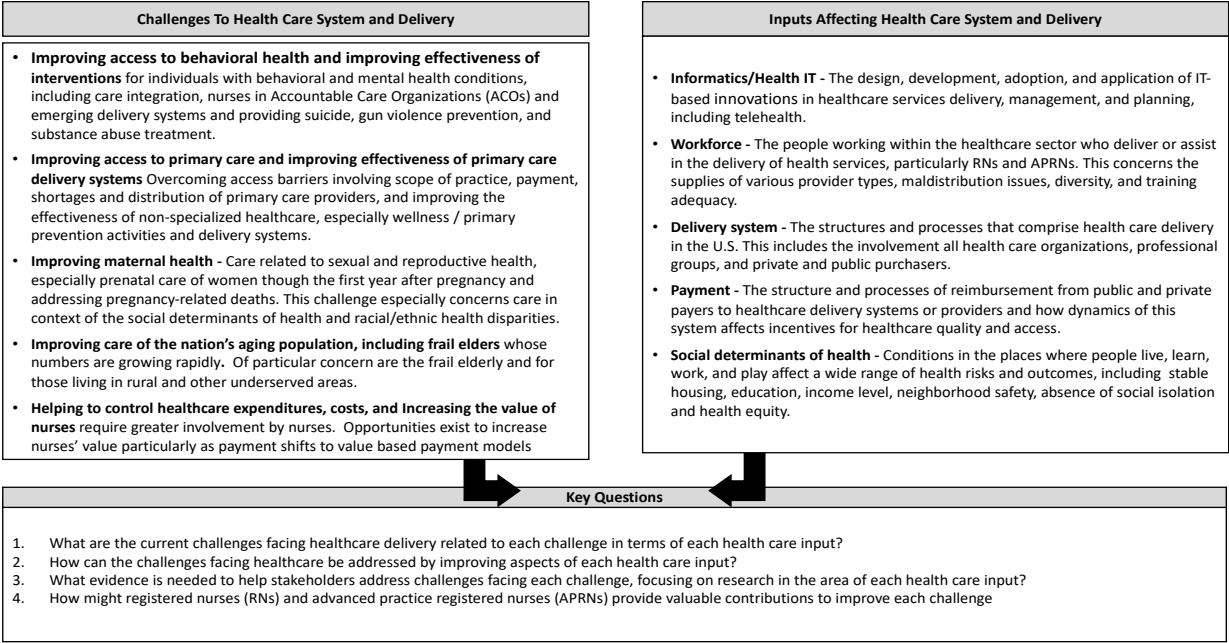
Challenges To Health Care System and Delivery

• **Improving access to behavioral health and improving effectiveness of interventions** for individuals with behavioral and mental health conditions, including care integration, nurses in Accountable Care Organizations (ACOs) and emerging delivery systems and providing suicide, gun violence prevention, and substance abuse treatment.

• **Improving access to primary care and improving effectiveness of primary care delivery systems** Overcoming access barriers involving scope of practice, payment, shortages and distribution of primary care providers, and improving the effectiveness of non-specialized healthcare, especially wellness / primary prevention activities and delivery systems.

• **Improving maternal health** - Care related to sexual and reproductive health, especially prenatal care of women though the first year after pregnancy and addressing pregnancy-related deaths. This challenge especially concerns care in context of the social determinants of health and racial/ethnic health disparities.

• **Improving care of the nation's aging population, including frail elders** whose numbers are growing rapidly**.** Of particular concern are the frail elderly and for those living in rural and other underserved areas.

• **Helping to control healthcare expenditures, costs, and Increasing the value of nurses** require greater involvement by nurses. Opportunities exist to increase nurses' value particularly as payment shifts to value based payment models

Inputs Affecting Health Care System and Delivery

• **Informatics/Health IT -** The design, development, adoption, and application of IT-based innovations in healthcare services delivery, management, and planning, including telehealth.

• **Workforce -** The people working within the healthcare sector who deliver or assist in the delivery of health services, particularly RNs and APRNs. This concerns the supplies of various provider types, maldistribution issues, diversity, and training adequacy.

• **Delivery system -** The structures and processes that comprise health care delivery in the U.S. This includes the involvement all health care organizations, professional groups, and private and public purchasers.

• **Payment -** The structure and processes of reimbursement from public and private payers to healthcare delivery systems or providers and how dynamics of this system affects incentives for healthcare quality and access.

• **Social determinants of health -** Conditions in the places where people live, learn, work, and play affect a wide range of health risks and outcomes, including stable housing, education, income level, neighborhood safety, absence of social isolation and health equity.

Key Questions

1. What are the current challenges facing healthcare delivery related to each challenge in terms of each health care input?
2. How can the challenges facing healthcare be addressed by improving aspects of each health care input?
3. What evidence is needed to help stakeholders address challenges facing each challenge, focusing on research in the area of each health care input?
4. How might registered nurses (RNs) and advanced practice registered nurses (APRNs) provide valuable contributions to improve each challenge